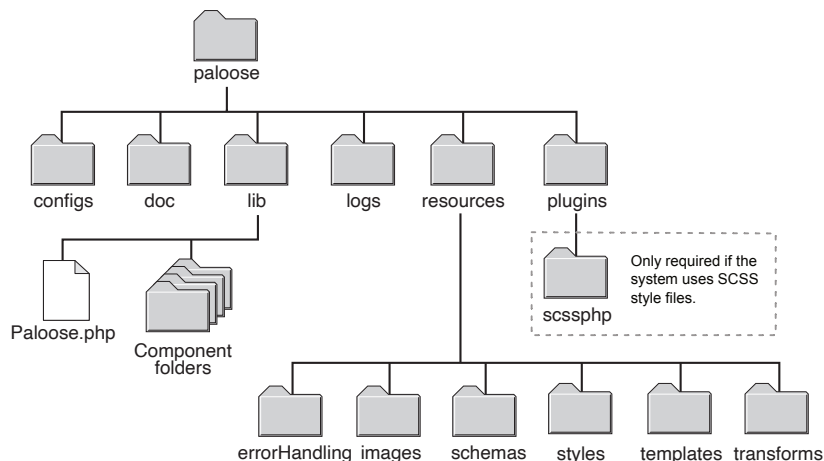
paloose

configs

doc

lib

logs

resources

plugins

Paloose.php

Component folders

scssphp

Only required if the system uses SCSS style files.

errorHandling

images

schemas

styles

templates

transforms